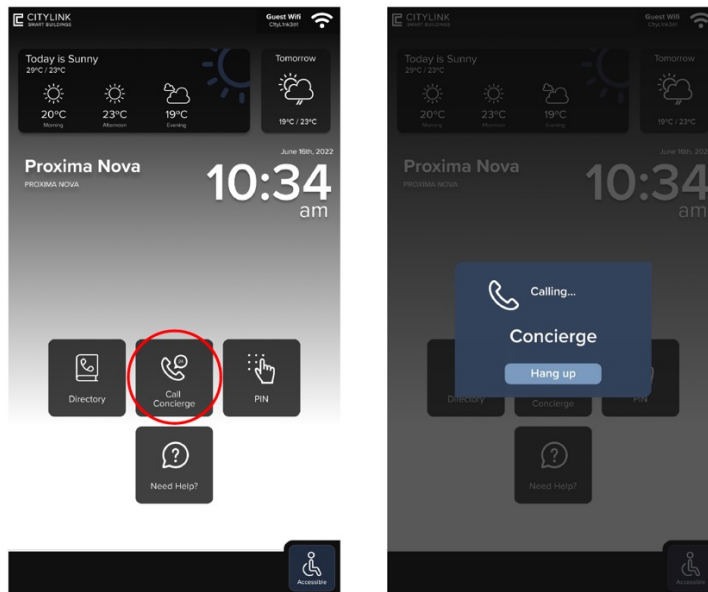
CITYLINK
SMART BUILDINGS

Guest Wifi
CityLink3ot

Today is Sunny
29°C / 23°C

20°C
Morning

23°C
Afternoon

19°C
Evening

Tomorrow

19°C / 23°C

Proxima Nova
PROXIMA NOVA

June 16th, 2022

10:34
am

Directory

Call Concierge

PIN

Need Help?

Accessible

CITYLINK
SMART BUILDINGS

Guest Wifi
CityLink3ot

Today is Sunny
29°C / 23°C

20°C
Morning

23°C
Afternoon

19°C
Evening

Tomorrow

19°C / 23°C

Proxima Nova
PROXIMA NOVA

June 16th, 202

10:34
am

Calling...

Concierge

Hang up

Directory

Concierge

PIN

Need Help?

Accessible